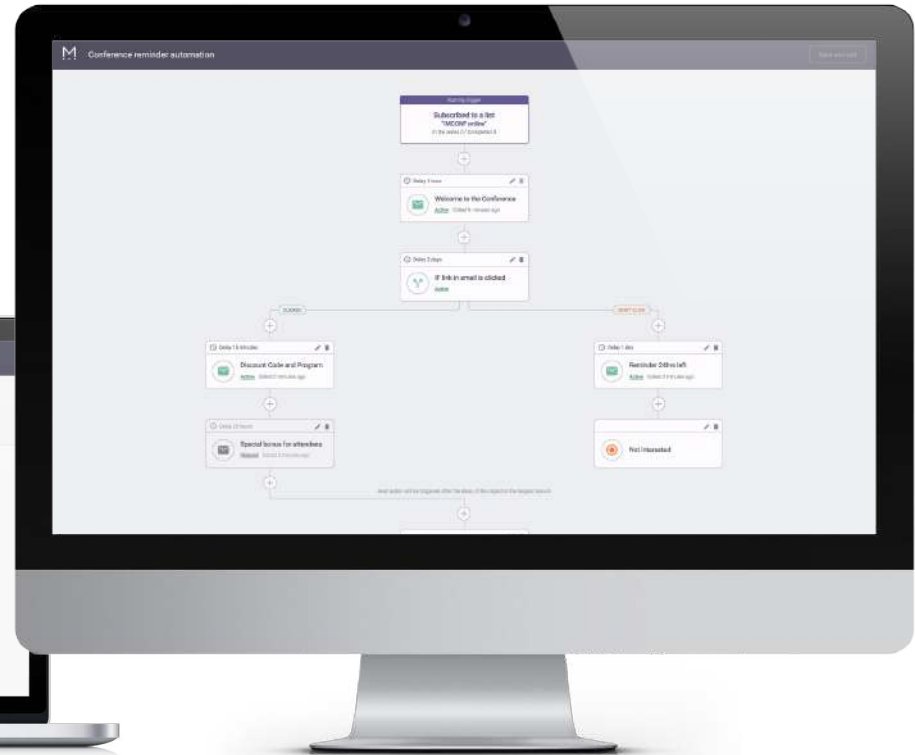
M Conference reminder automation

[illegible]

Starting trigger
Subscribed to a list
"MCONF online"
In the queue 2 / Completed 8

Delay 0 mins
Welcome to the Conference
Active Edited 5 minutes ago

Delay 2 days
IF link in email is clicked
Active

CLICKED

DIDN'T CLICK

Delay 15 minutes
Discount Code and Program
Active Edited 7 minutes ago

Delay 1 day
Reminder 24hrs left
Active Edited 9 minutes ago

Delay 10 hours
Special bonus for attendees
Inactive Edited 5 minutes ago

Not interested

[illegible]